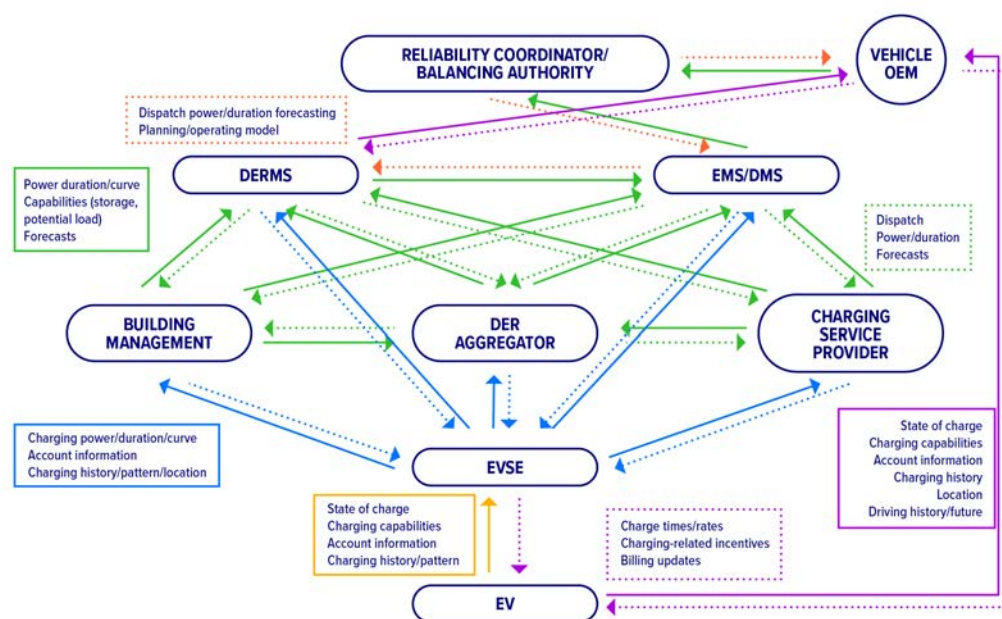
RELIABILITY COORDINATOR/ BALANCING AUTHORITY

VEHICLE OEM

Dispatch power/duration forecasting
Planning/operating model

Power duration/curve
Capabilities (storage, potential load)
Forecasts

DERMS

EMS/DMS

Dispatch
Power/duration
Forecasts

BUILDING MANAGEMENT

DER AGGREGATOR

CHARGING SERVICE PROVIDER

Charging power/duration/curve
Account information
Charging history/pattern/location

EVSE

State of charge
Charging capabilities
Account information
Charging history
Location
Driving history/future

State of charge
Charging capabilities
Account information
Charging history/pattern

Charge times/rates
Charging-related incentives
Billing updates

EV